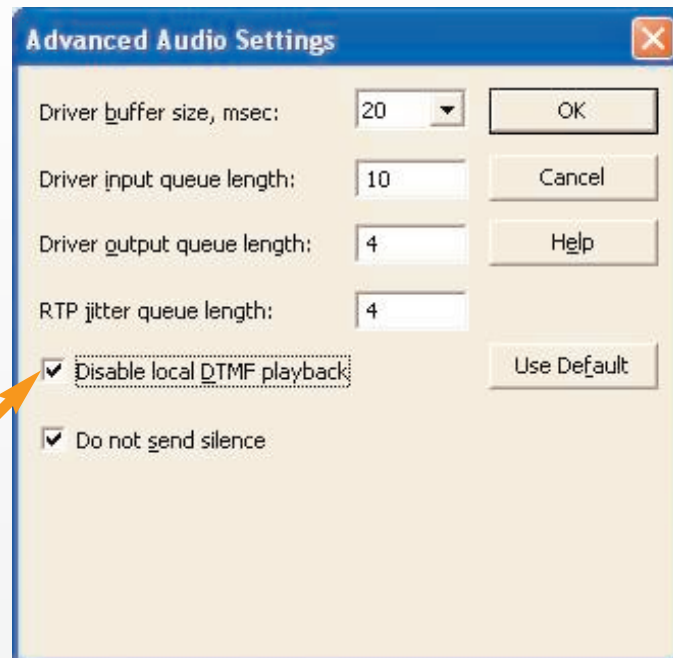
Advanced Audio Settings

Driver buffer size, msec: 20

Driver input queue length: 10

Driver output queue length: 4

RTP jitter queue length: 4

Disable local DTMF playback

Do not send silence

OK

Cancel

Help

Use Default